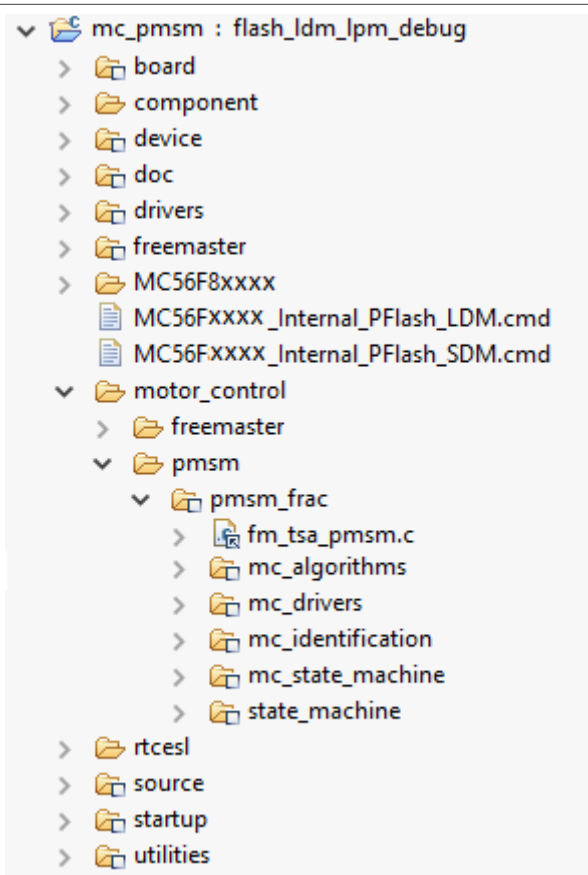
mc_pmsm : flash_ldm_lpm_debug
board
component
device
doc
drivers
freemaster
MC56F8xxxx
MC56Fxxxx_Internal_PFlash_LDM.cmd
MC56Fxxxx_Internal_PFlash_SDM.cmd
motor_control
freemaster
pmsm
pmsm_frac
fm_tsa_pmsm.c
mc_algorithms
mc_drivers
mc_identification
mc_state_machine
state_machine
rtcesl
source
startup
utilities